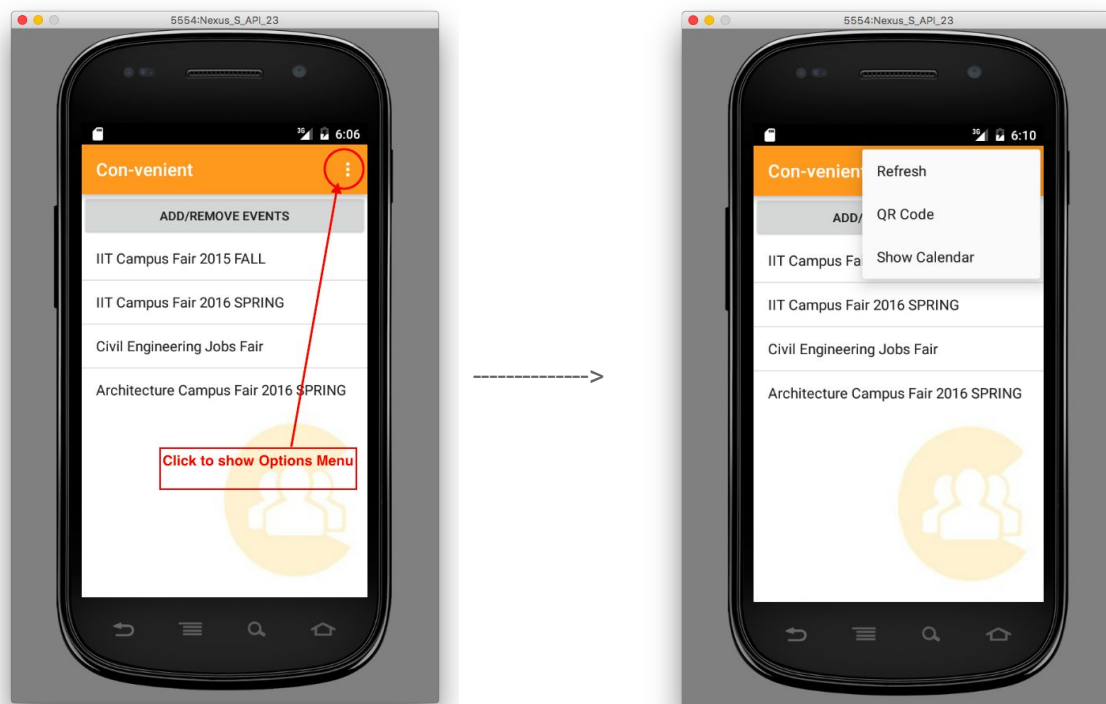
5554:Nexus_S_API_23

3G 6:06

Con-venient

ADD/REMOVE EVENTS

IIT Campus Fair 2015 FALL

IIT Campus Fair 2016 SPRING

Civil Engineering Jobs Fair

Architecture Campus Fair 2016 SPRING

Click to show Options Menu

--------------->

5554:Nexus_S_API_23

3G 6:10

Con-venien

ADD/

Refresh

QR Code

Show Calendar

IIT Campus Fa

IIT Campus Fair 2016 SPRING

Civil Engineering Jobs Fair

Architecture Campus Fair 2016 SPRING